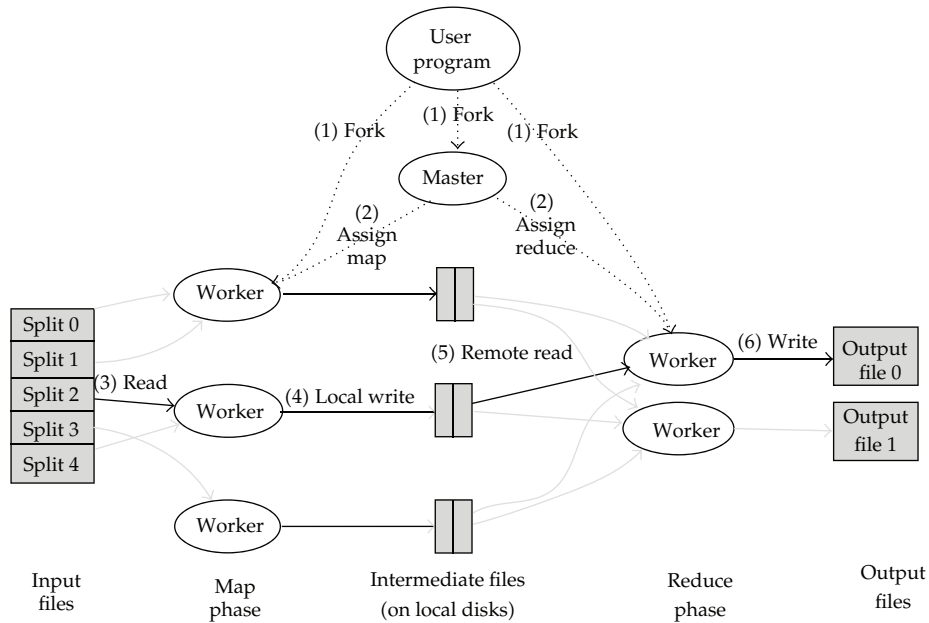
User program

(1) Fork

(1) Fork

(1) Fork

Master

(2) Assign map

(2) Assign reduce

Worker

Split 0

Split 1

Split 2

Split 3

Split 4

(3) Read

Worker

(4) Local write

(5) Remote read

Worker

(6) Write

Output file 0

Worker

Output file 1

Worker

Input files

Map phase

Intermediate files (on local disks)

Reduce phase

Output files